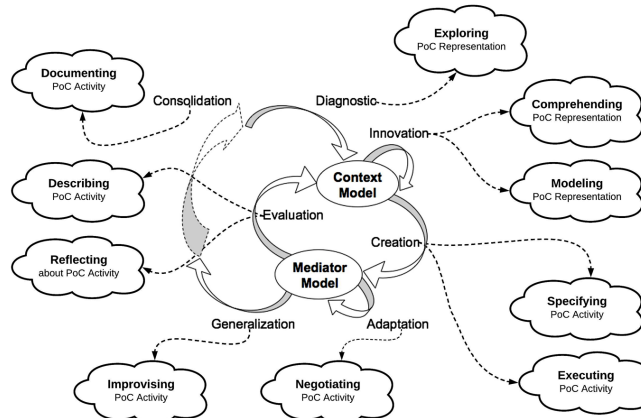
Exploring
PoC Representation

Documenting
PoC Activity

Consolidation

Diagnostic

Comprehending
PoC Representation

Innovation

Context
Model

Describing
PoC Activity

Modeling
PoC Representation

Evaluation

Creation

Reflecting
about PoC Activity

Mediator
Model

Specifying
PoC Activity

Generalization

Adaptation

Executing
PoC Activity

Improvising
PoC Activity

Negotiating
PoC Activity